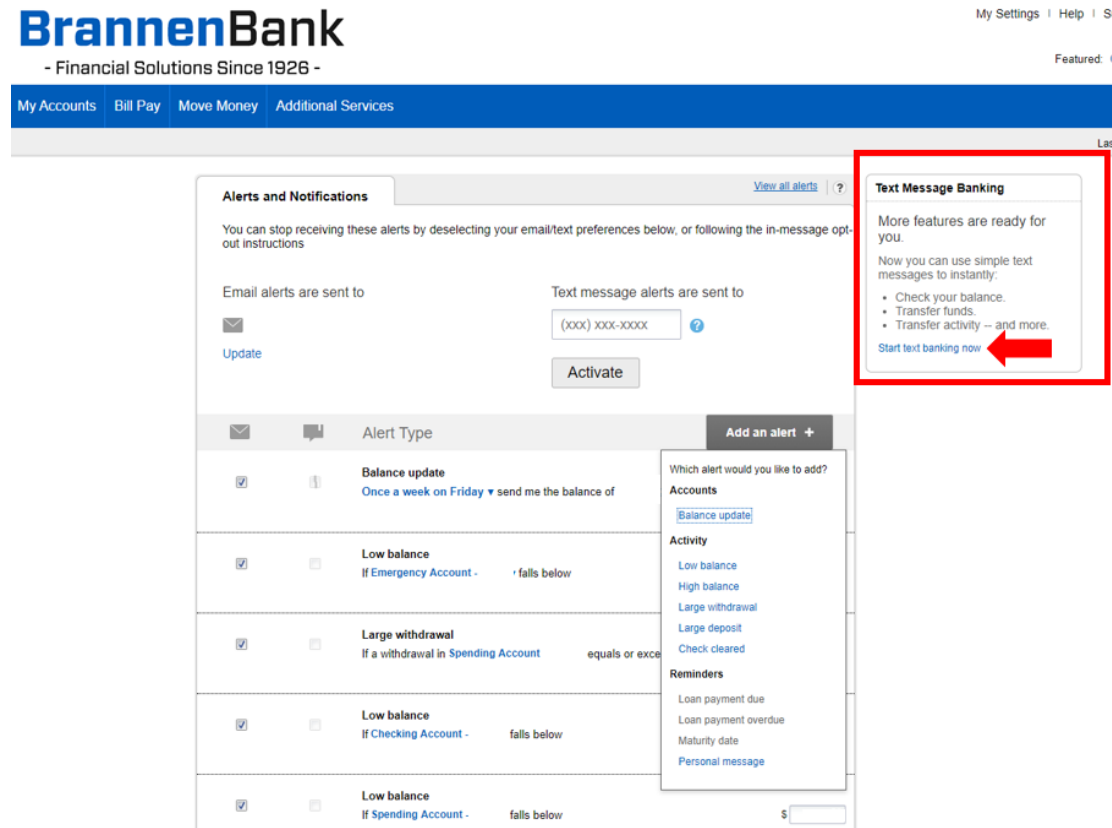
BrannenBank
- Financial Solutions Since 1926 -

My Settings | Help | S

Featured:

My Accounts | Bill Pay | Move Money | Additional Services

Las

Alerts and Notifications

View all alerts | ?

You can stop receiving these alerts by deselecting your email/text preferences below, or following the in-message opt-out instructions

Email alerts are sent to

Update

Text message alerts are sent to

(XXX) XXX-XXXX

?

Activate

Alert Type

Add an alert +

Balance update
Once a week on Friday ▾ send me the balance of

Low balance
If Emergency Account - falls below

Large withdrawal
If a withdrawal in Spending Account equals or exce

Low balance
If Checking Account - falls below

Low balance
If Spending Account - falls below

$

Which alert would you like to add?
Accounts
Balance update
Activity
Low balance
High balance
Large withdrawal
Large deposit
Check cleared
Reminders
Loan payment due
Loan payment overdue
Maturity date
Personal message

Text Message Banking

More features are ready for you.

Now you can use simple text messages to instantly:

• Check your balance.
• Transfer funds.
• Transfer activity -- and more.

Start text banking now